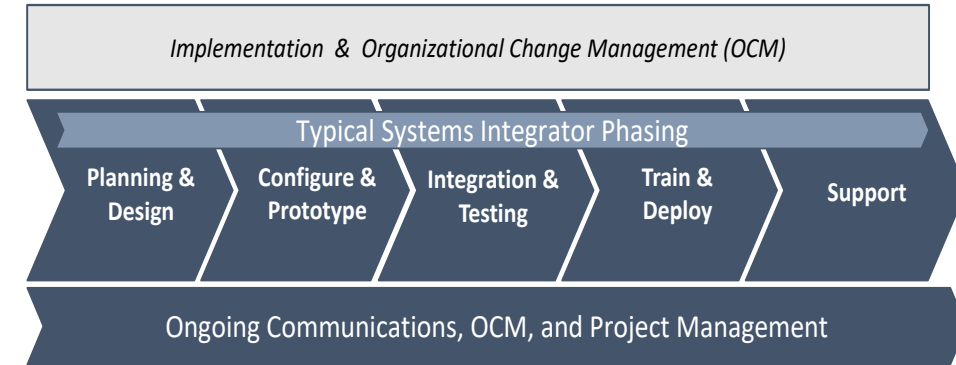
Implementation & Organizational Change Management (OCM)

Typical Systems Integrator Phasing

Planning & Design

Configure & Prototype

Integration & Testing

Train & Deploy

Support

Ongoing Communications, OCM, and Project Management